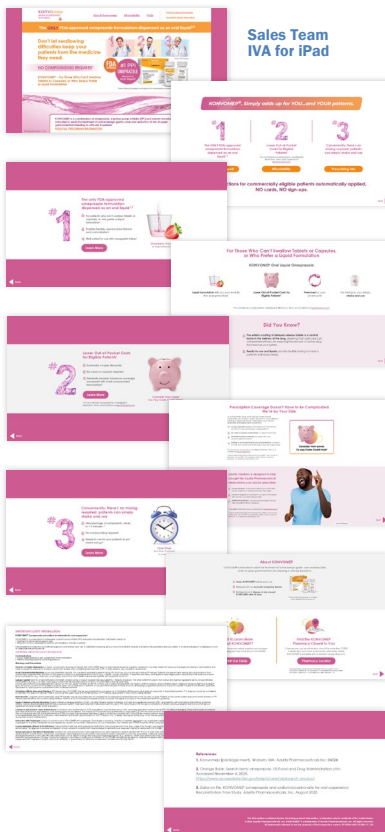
Sales Team
IVA for iPad

Don't let swallowing difficulties keep your patients from the medicine they need

NO COMPOUNDING REQUIRED

KONVOMEP®. Simply adds up for YOU...and YOUR patients.

#1

#2

#3

for commercially eligible patients commercially applied, NO cards, NO sign ups

#1

The only FDA-approved compounded formulation dispensed as an oral liquid

Learn More

#2

Lower Out-of-Pocket Costs for Eligible Patients

Learn More

For Those Who Can't Swallow Tablets or Capsules, or Who Prefer a Liquid Formulation

KONVOMEP Oral Liquid Omeprazole

Did You Know?

#3

Conveniently, there's no mixing required; patients can simply shake and use

Learn More

Prescription Coverage Doesn't Have to be Complicated. We're by Your Side

About KONVOMEP

IMPORTANT SAFETY INFORMATION

Pharmacy Locator

References
1. Konvomep [package insert]. Woburn, MA: Azurity Pharmaceuticals Inc; 2023.
2. Orange book. Approved drug products with therapeutic equivalence evaluations. US Food and Drug Administration. Accessed November 4, 2023.
3. Data on file: KONVOMEP. Azurity Pharmaceuticals, Inc. August 2023.